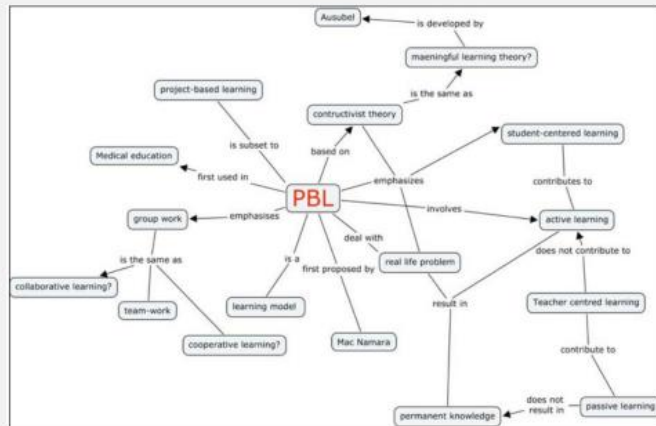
Ausubel

is developed by

maeningful learning theory?

is the same as

project-based learning

contructivist theory

student-centered learning

is subset to

based on

Medical education

emphasizes

contributes to

first used in

PBL

group work

emphasises

involves

active learning

deal with

is the same as

is a

does not contribute to

real life problem

first proposed by

collaborative learning?

team-work

result in

Teacher centred learning

learning model

cooperative learning?

Mac Namara

contribute to

does not result in

permanent knowledge

passive learning